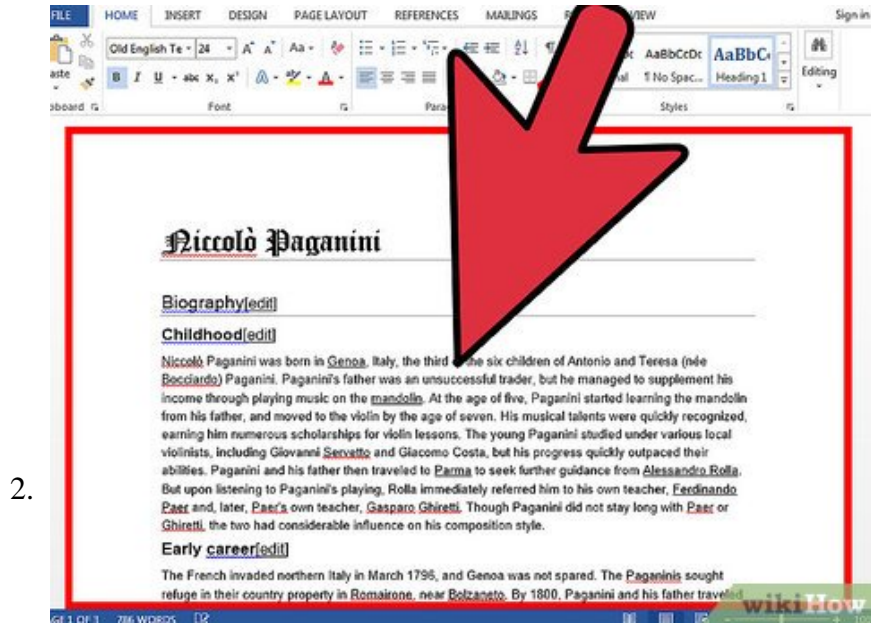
FILE HOME INSERT DESIGN PAGE LAYOUT REFERENCES MAILINGS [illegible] VIEW Sign in

Old English Te 24 A A Aa AaBbCcDc AaBbC Editing

B I U abc x, x A ab A 1 No Spac... Heading 1

board Font Para Styles

Niccolò Paganini

Biography[edit]

Childhood[edit]

Niccolò Paganini was born in Genoa, Italy, the third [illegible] six children of Antonio and Teresa (née Bocciardo) Paganini. Paganini's father was an unsuccessful trader, but he managed to supplement his income through playing music on the mandolin. At the age of five, Paganini started learning the mandolin from his father, and moved to the violin by the age of seven. His musical talents were quickly recognized, earning him numerous scholarships for violin lessons. The young Paganini studied under various local violinists, including Giovanni Servetto and Giacomo Costa, but his progress quickly outpaced their abilities. Paganini and his father then traveled to Parma to seek further guidance from Alessandro Rolla. But upon listening to Paganini's playing, Rolla immediately referred him to his own teacher, Ferdinando Paer and, later, Paer's own teacher, Gasparo Ghiretti. Though Paganini did not stay long with Paer or Ghiretti, the two had considerable influence on his composition style.

2.

Early career[edit]

The French invaded northern Italy in March 1796, and Genoa was not spared. The Paganinis sought refuge in their country property in Romairone, near Bolzaneto. By 1800, Paganini and his father traveled

GE 1 OF 1 786 WORDS

wikiHow